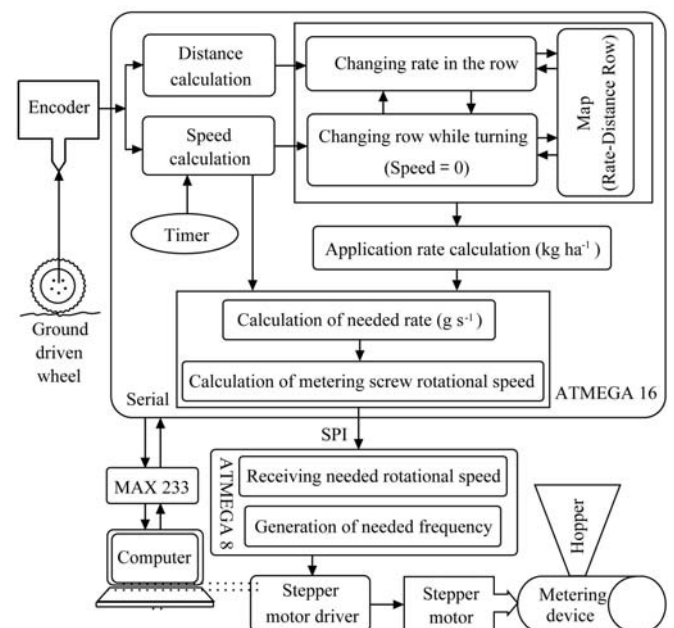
Encoder

Ground driven wheel

Distance calculation

Speed calculation

Timer

Changing rate in the row

Changing row while turning (Speed = 0)

Map (Rate-Distance Row)

Application rate calculation (kg ha$^{-1}$)

Calculation of needed rate (g s$^{-1}$)

Calculation of metering screw rotational speed

ATMEGA 16

Serial

SPI

MAX 233

ATMEGA 8

Receiving needed rotational speed

Generation of needed frequency

Computer

Stepper motor driver

Stepper motor

Hopper

Metering device